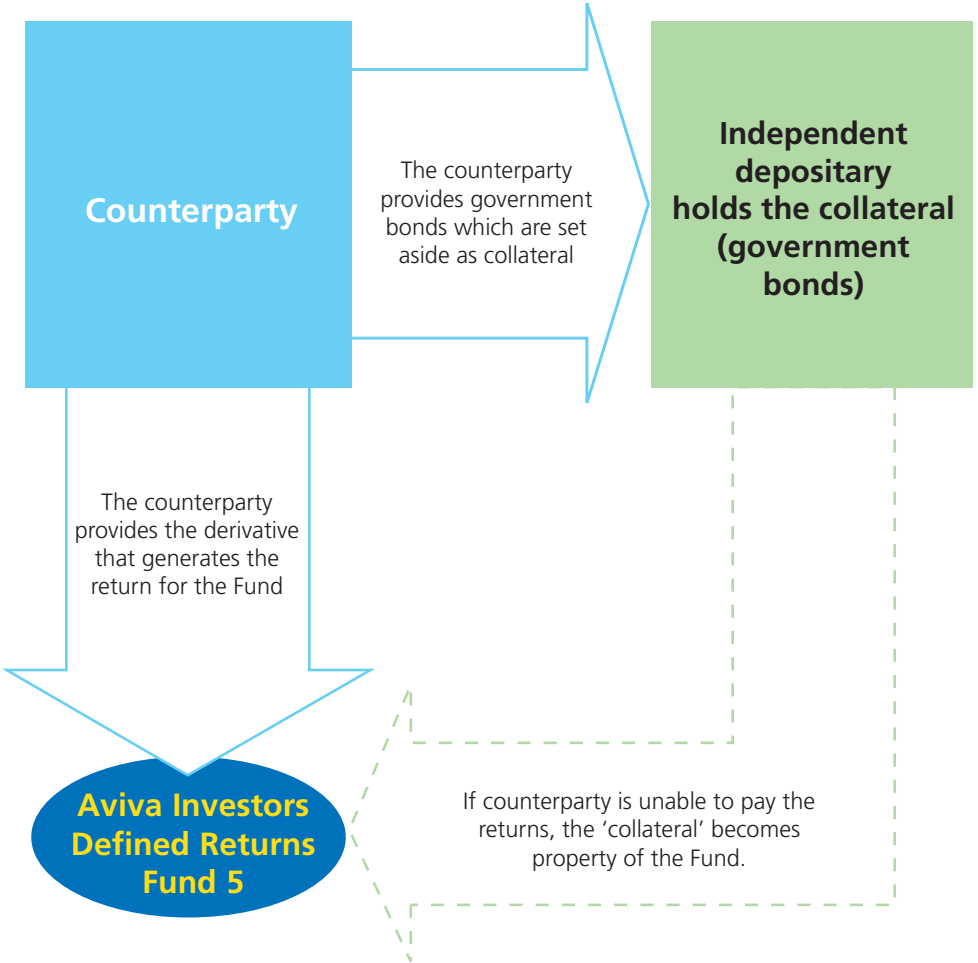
Counterparty

The counterparty provides government bonds which are set aside as collateral

Independent depositary holds the collateral (government bonds)

The counterparty provides the derivative that generates the return for the Fund

Aviva Investors Defined Returns Fund 5

If counterparty is unable to pay the returns, the 'collateral' becomes property of the Fund.